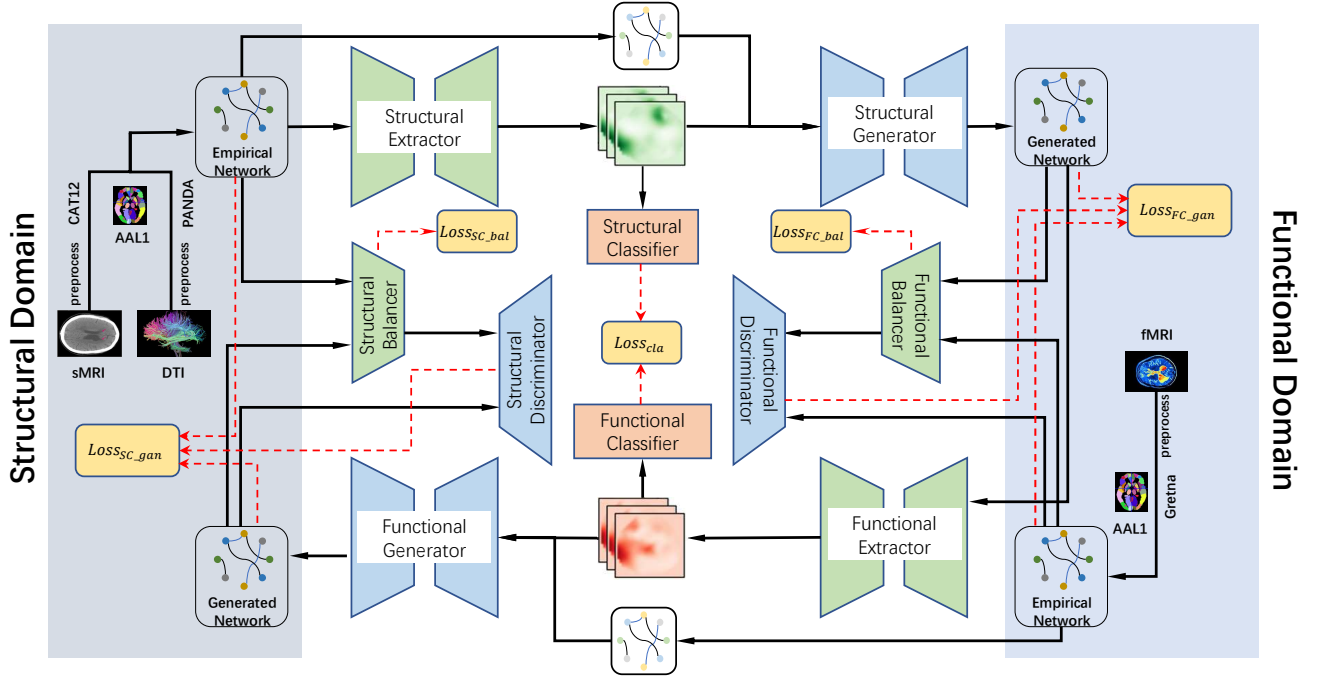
Structural Domain

Empirical Network

CAT12

AAL1

PANDA

preprocess

preprocess

sMRI

DTI

$Loss_{SC\_gan}$

Generated Network

Structural Extractor

Structural Balancer

$Loss_{SC\_bal}$

Structural Discriminator

Functional Generator

Structural Classifier

$Loss_{cla}$

Functional Classifier

Structural Generator

$Loss_{FC\_bal}$

Functional Discriminator

Functional Balancer

Functional Extractor

Generated Network

$Loss_{FC\_gan}$

fMRI

preprocess

Gretna

AAL1

Empirical Network

Functional Domain